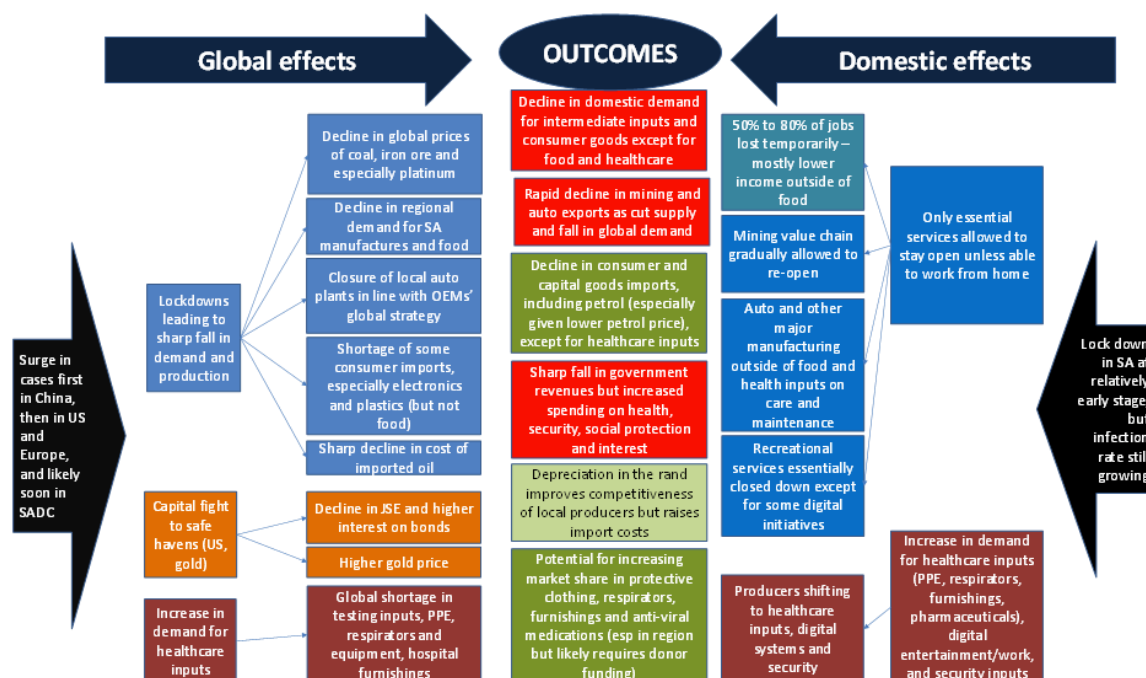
Global effects

OUTCOMES

Domestic effects

Surge in cases first in China, then in US and Europe, and likely soon in SADC

Lockdowns leading to sharp fall in demand and production

Decline in global prices of coal, iron ore and especially platinum

Decline in regional demand for SA manufactures and food

Closure of local auto plants in line with OEMs' global strategy

Shortage of some consumer imports, especially electronics and plastics (but not food)

Sharp decline in cost of imported oil

Capital fight to safe havens (US, gold)

Decline in JSE and higher interest on bonds

Higher gold price

Increase in demand for healthcare inputs

Global shortage in testing inputs, PPE, respirators and equipment, hospital furnishings

Decline in domestic demand for intermediate inputs and consumer goods except for food and healthcare

Rapid decline in mining and auto exports as cut supply and fall in global demand

Decline in consumer and capital goods imports, including petrol (especially given lower petrol price), except for healthcare inputs

Sharp fall in government revenues but increased spending on health, security, social protection and interest

Depreciation in the rand improves competitiveness of local producers but raises import costs

Potential for increasing market share in protective clothing, respirators, furnishings and anti-viral medications (esp in region but likely requires donor funding)

50% to 80% of jobs lost temporarily – mostly lower income outside of food

Mining value chain gradually allowed to re-open

Auto and other major manufacturing outside of food and health inputs on care and maintenance

Recreational services essentially closed down except for some digital initiatives

Producers shifting to healthcare inputs, digital systems and security

Only essential services allowed to stay open unless able to work from home

Increase in demand for healthcare inputs (PPE, respirators, furnishings, pharmaceuticals), digital entertainment/work, and security inputs

Lock down in SA at relatively early stage but infection rate still growing